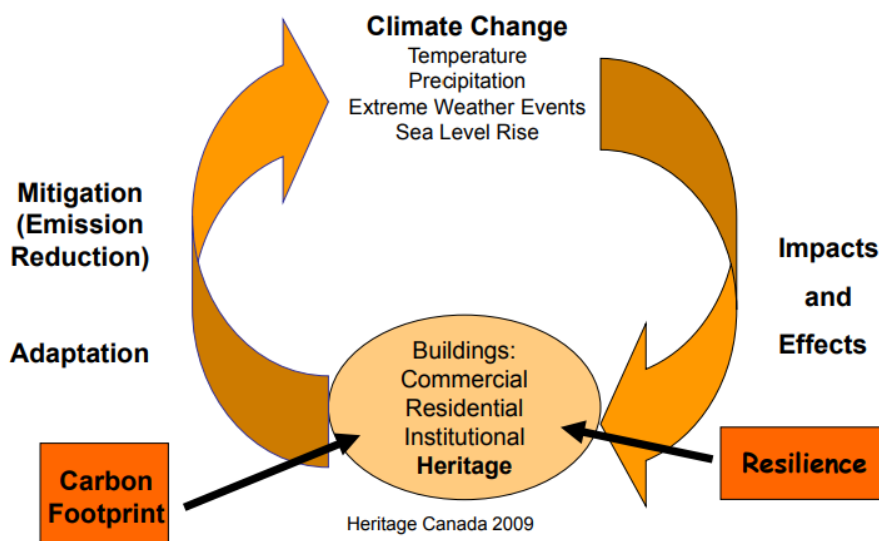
Climate Change
Temperature
Precipitation
Extreme Weather Events
Sea Level Rise

Mitigation (Emission Reduction)

Adaptation

Impacts and Effects

Buildings:
Commercial
Residential
Institutional
Heritage

Carbon Footprint

Resilience

Heritage Canada 2009